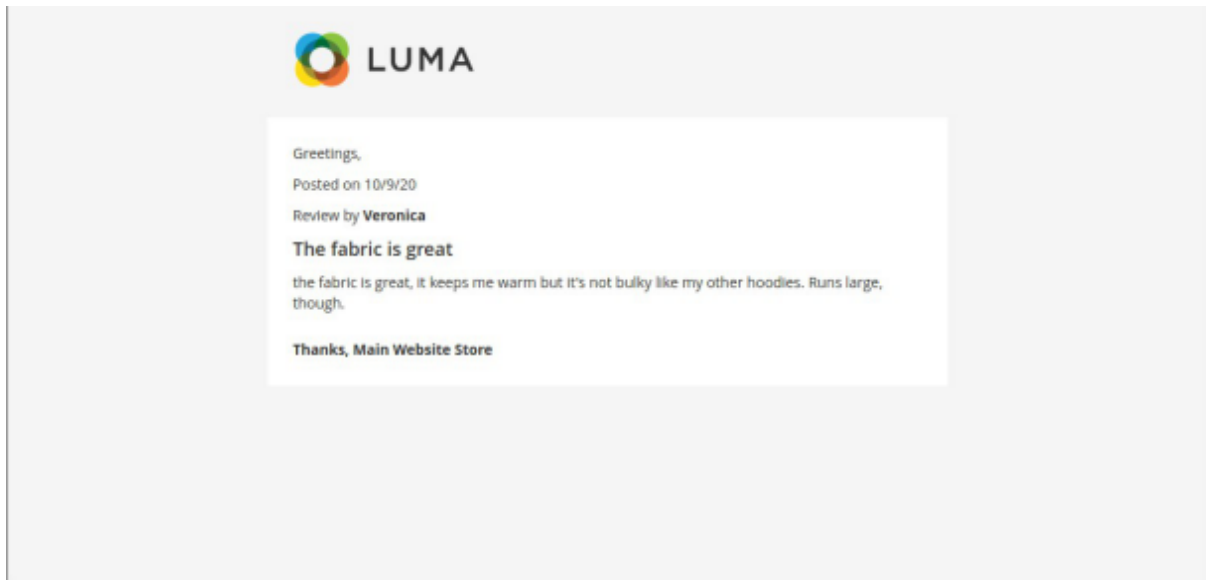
LUMA

Greetings,

Posted on 10/9/20

Review by **Veronica**

The fabric is great

the fabric is great, it keeps me warm but it's not bulky like my other hoodies. Runs large, though.

**Thanks, Main Website Store**